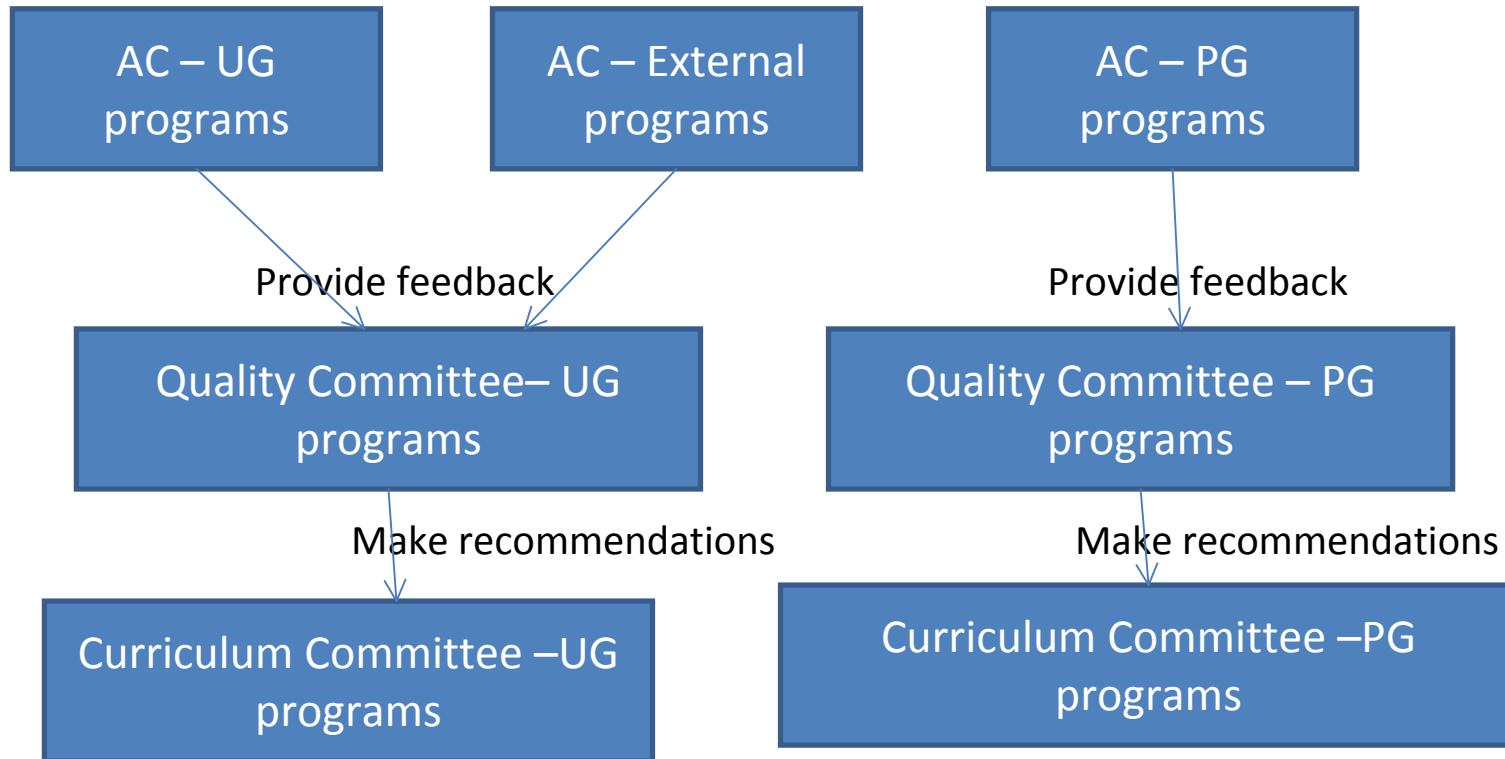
AC – UG programs

AC – External programs

AC – PG programs

Provide feedback

Provide feedback

Quality Committee– UG programs

Quality Committee – PG programs

Make recommendations

Make recommendations

Curriculum Committee –UG programs

Curriculum Committee –PG programs